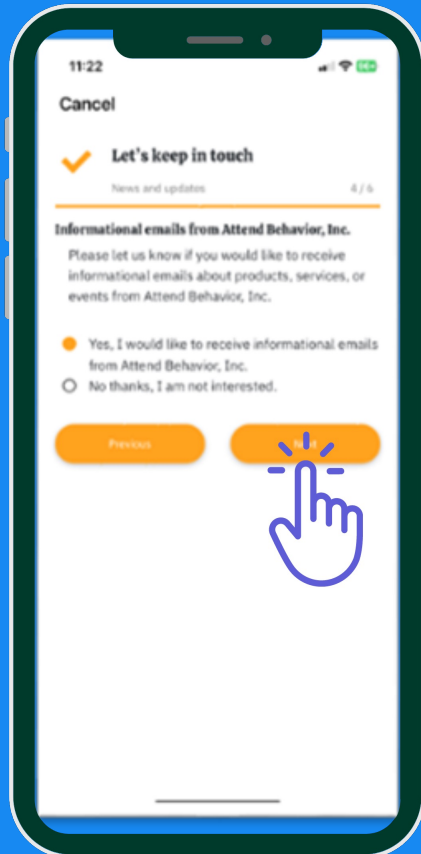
11:22

Cancel

Let's keep in touch

News and updates

4 / 6

Informational emails from Attend Behavior, Inc.

Please let us know if you would like to receive informational emails about products, services, or events from Attend Behavior, Inc.

Yes, I would like to receive informational emails from Attend Behavior, Inc.

No thanks, I am not interested.

Previous

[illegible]